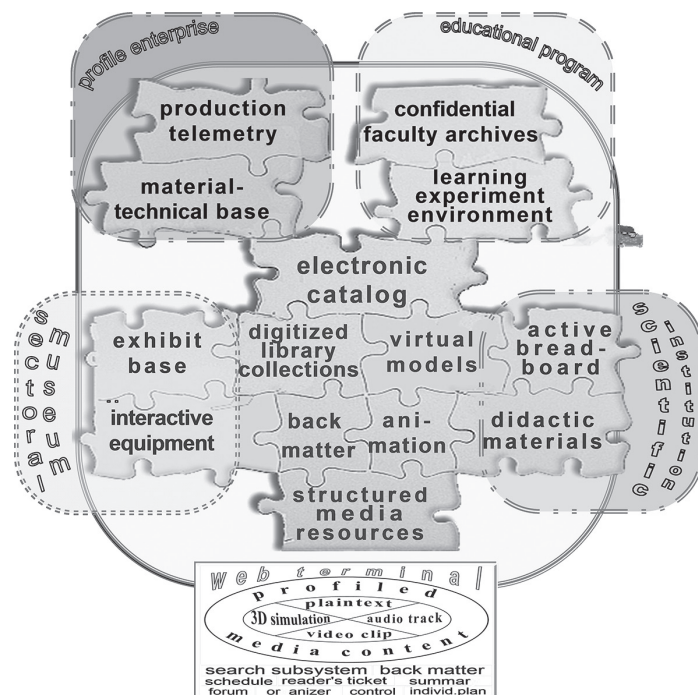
profile enterprise

educational program

production telemetry

confidential faculty archives

material-technical base

learning experiment environment

electronic catalog

sectoral museum

exhibit base

digitized library collections

virtual models

active bread-board

scientific institution

interactive equipment

back matter

animation

didactic materials

structured media resources

web terminal

profiled

plaintext

3D simulation

audio track

video clip

media content

search subsystem back matter
schedule reader's ticket summar
forum or anizer control individ.plan